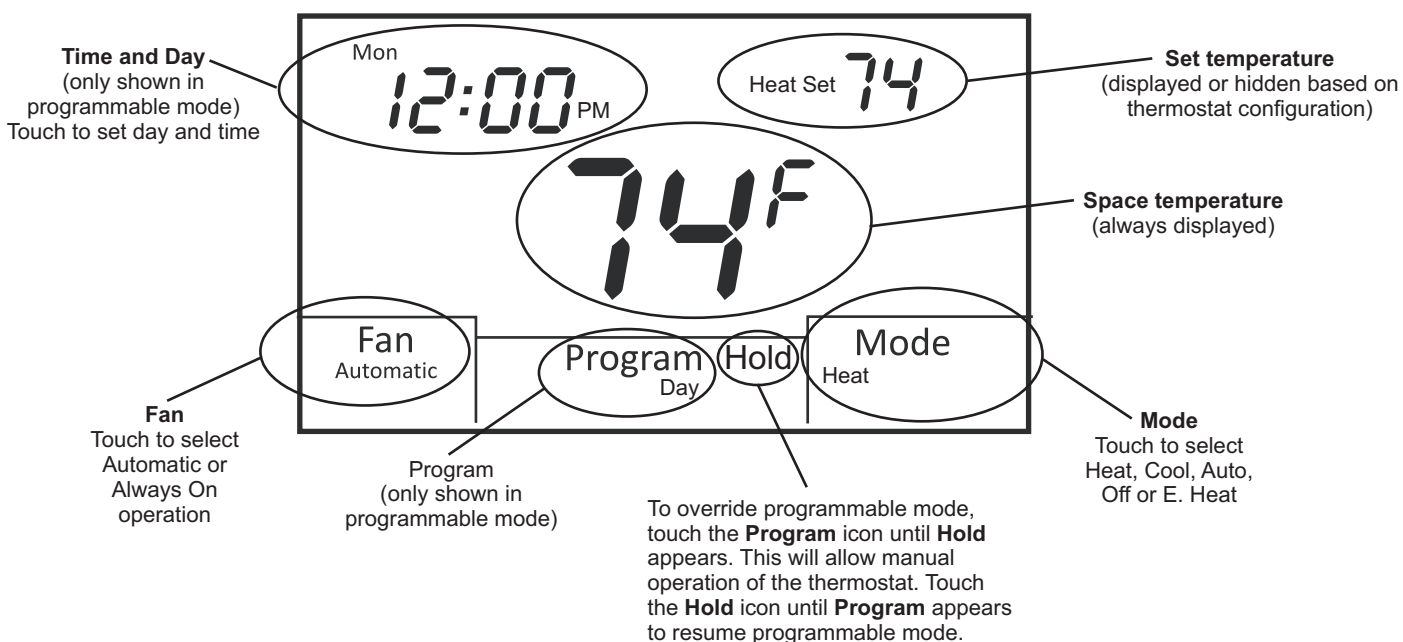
**Time and Day**
(only shown in programmable mode)
Touch to set day and time

Mon
12:00 PM

Heat Set 74

**Set temperature**
(displayed or hidden based on thermostat configuration)

74F

**Space temperature**
(always displayed)

Fan
Automatic

Program
Day

Hold

Mode
Heat

**Fan**
Touch to select Automatic or Always On operation

Program
(only shown in programmable mode)

To override programmable mode, touch the **Program** icon until **Hold** appears. This will allow manual operation of the thermostat. Touch the **Hold** icon until **Program** appears to resume programmable mode.

**Mode**
Touch to select Heat, Cool, Auto, Off or E. Heat